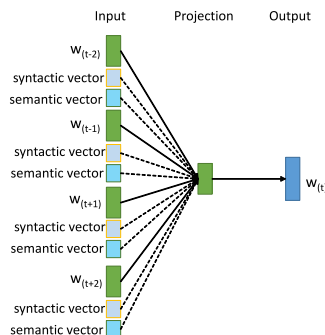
Input

Projection

Output

$w_{(t-2)}$

syntactic vector

semantic vector

$w_{(t-1)}$

syntactic vector

semantic vector

$w_{(t+1)}$

syntactic vector

semantic vector

$w_{(t+2)}$

syntactic vector

semantic vector

$w_{(t}$